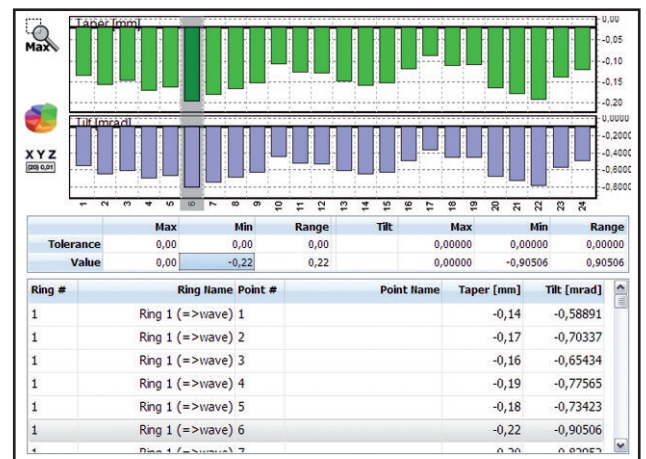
Max

Taper [mm]

0,00
-0,05
-0,10
-0,15
-0,20

XYZ
(20) 0,01

Tilt [mrad]

0,0000
-0,2000
-0,4000
-0,6000
-0,8000

1 2 3 4 5 6 7 8 9 10 11 12 13 14 15 16 17 18 19 20 21 22 23 24

| | Max | Min | Range | Tilt | Max | Min | Range |
|---|---|---|---|---|---|---|---|
| Tolerance | 0,00 | 0,00 | 0,00 | | 0,00000 | 0,00000 | 0,00000 |
| Value | 0,00 | -0,22 | 0,22 | | 0,00000 | -0,90506 | 0,90506 |

| Ring # | Ring Name | Point # | Point Name | Taper [mm] | Tilt [mrad] |
|---|---|---|---|---|---|
| 1 | Ring 1 (=>wave) | 1 | | -0,14 | -0,58891 |
| 1 | Ring 1 (=>wave) | 2 | | -0,17 | -0,70337 |
| 1 | Ring 1 (=>wave) | 3 | | -0,16 | -0,65434 |
| 1 | Ring 1 (=>wave) | 4 | | -0,19 | -0,77565 |
| 1 | Ring 1 (=>wave) | 5 | | -0,18 | -0,73423 |
| 1 | Ring 1 (=>wave) | 6 | | -0,22 | -0,90506 |
| 1 | Ring 1 (=>wave) | 7 | | -0,20 | -0,82052 |